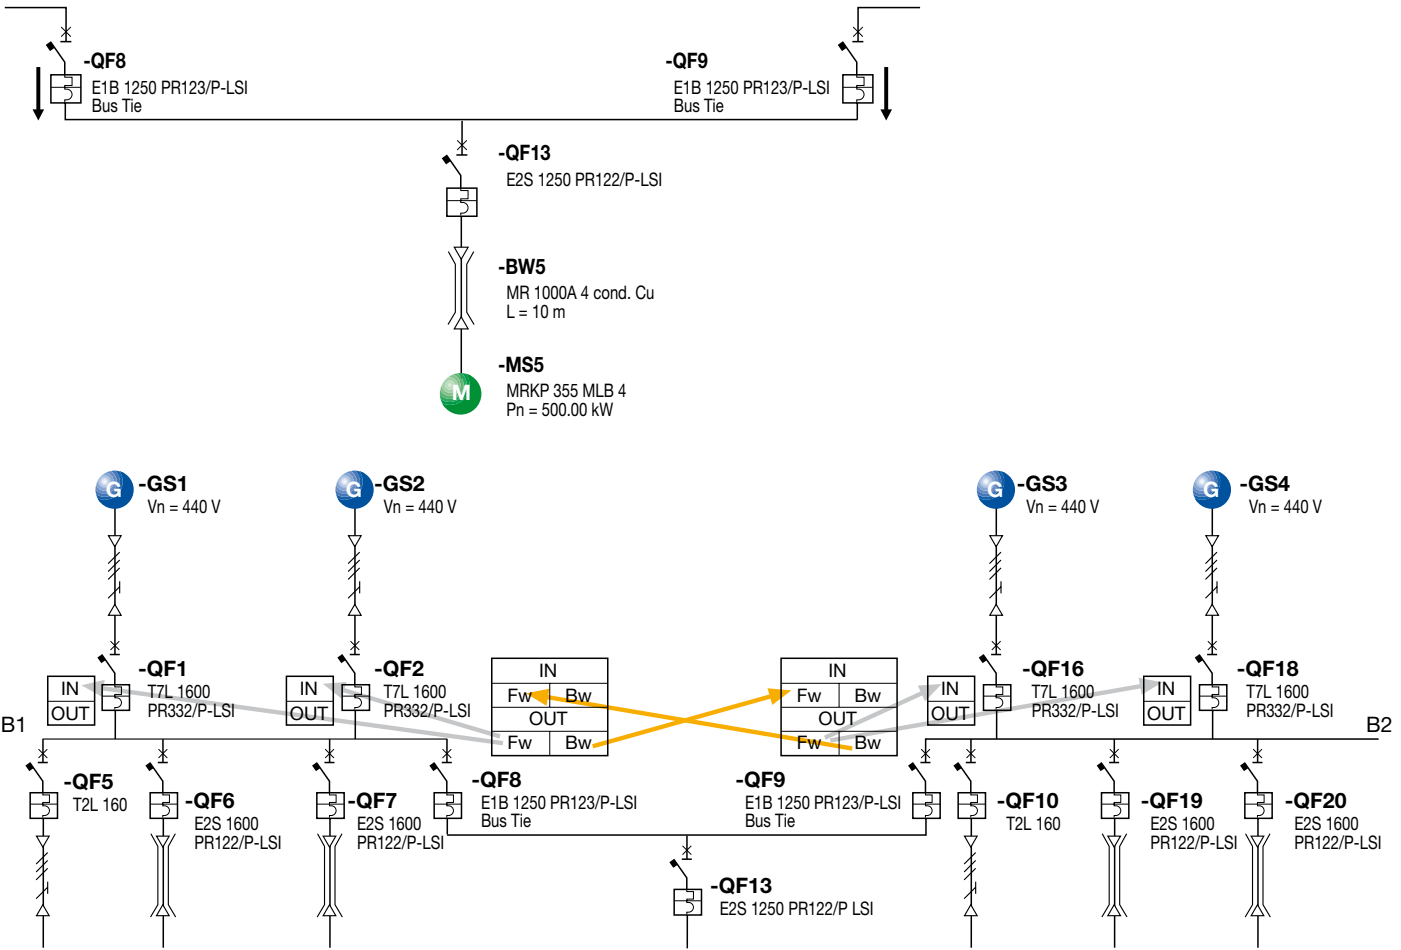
-QF8
E1B 1250 PR123/P-LSI
Bus Tie

-QF9
E1B 1250 PR123/P-LSI
Bus Tie

-QF13
E2S 1250 PR122/P-LSI

-BW5
MR 1000A 4 cond. Cu
L = 10 m

M
-MS5
MRKP 355 MLB 4
Pn = 500.00 kW

G
-GS1
Vn = 440 V

G
-GS2
Vn = 440 V

G
-GS3
Vn = 440 V

G
-GS4
Vn = 440 V

IN
OUT
-QF1
T7L 1600
PR332/P-LSI

IN
OUT
-QF2
T7L 1600
PR332/P-LSI

| IN | |
|---|---|
| Fw | Bw |
| OUT | |
| Fw | Bw |

| IN | |
|---|---|
| Fw | Bw |
| OUT | |
| Fw | Bw |

IN
OUT
-QF16
T7L 1600
PR332/P-LSI

IN
OUT
-QF18
T7L 1600
PR332/P-LSI

B1
B2

-QF5
T2L 160

-QF6
E2S 1600
PR122/P-LSI

-QF7
E2S 1600
PR122/P-LSI

-QF8
E1B 1250 PR123/P-LSI
Bus Tie

-QF9
E1B 1250 PR123/P-LSI
Bus Tie

-QF10
T2L 160

-QF19
E2S 1600
PR122/P-LSI

-QF20
E2S 1600
PR122/P-LSI

-QF13
E2S 1250 PR122/P LSI